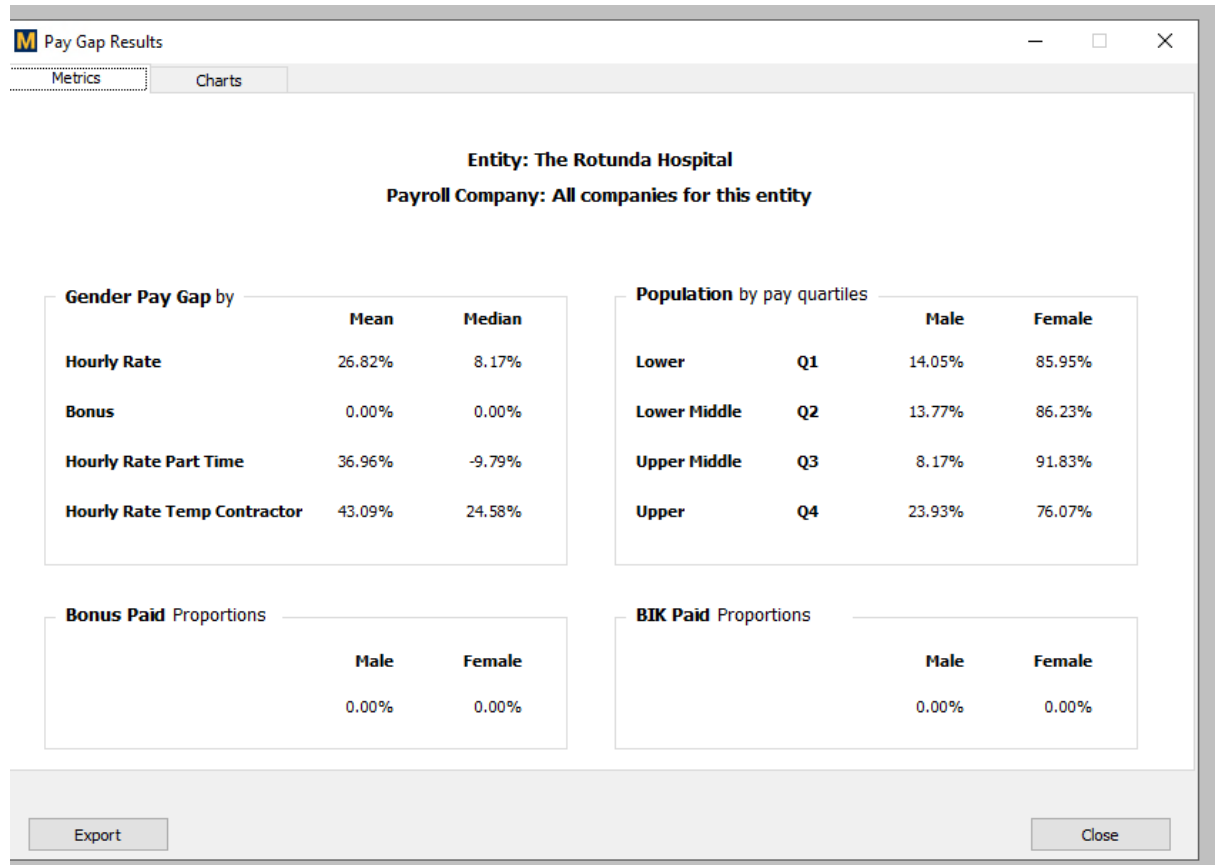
M Pay Gap Results

Metrics
Charts

Entity: The Rotunda Hospital

Payroll Company: All companies for this entity

Gender Pay Gap by

| | Mean | Median |
|---|---|---|
| Hourly Rate | 26.82% | 8.17% |
| Bonus | 0.00% | 0.00% |
| Hourly Rate Part Time | 36.96% | -9.79% |
| Hourly Rate Temp Contractor | 43.09% | 24.58% |

Population by pay quartiles

| | | Male | Female |
|---|---|---|---|
| Lower | Q1 | 14.05% | 85.95% |
| Lower Middle | Q2 | 13.77% | 86.23% |
| Upper Middle | Q3 | 8.17% | 91.83% |
| Upper | Q4 | 23.93% | 76.07% |

Bonus Paid Proportions

| Male | Female |
|---|---|
| 0.00% | 0.00% |

BIK Paid Proportions

| Male | Female |
|---|---|
| 0.00% | 0.00% |

Export

Close